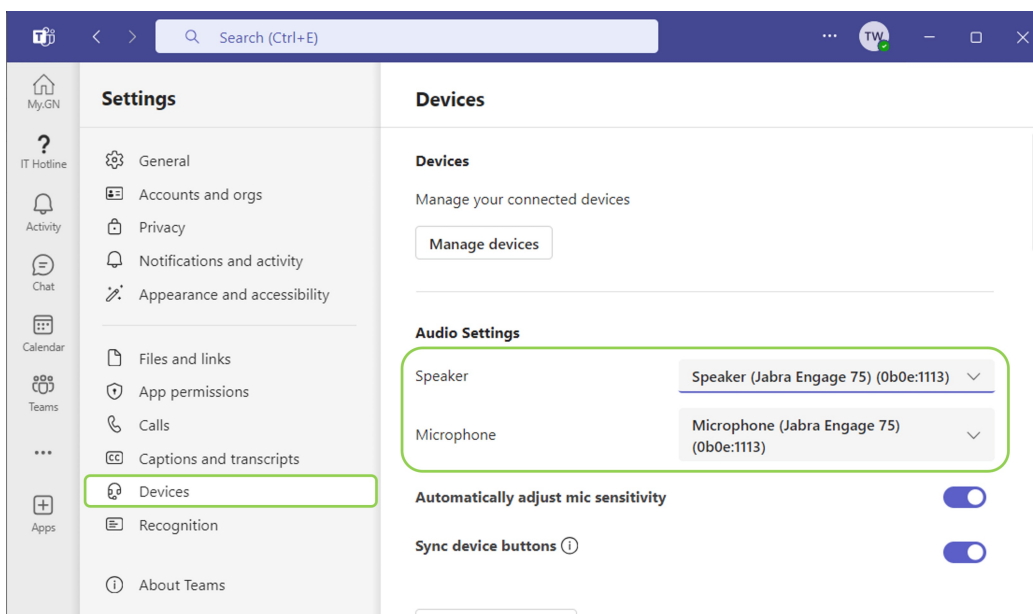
Search (Ctrl+E)

...

TW

My.GN

?

IT Hotline

Activity

Chat

Calendar

Teams

...

Apps

Settings

General

Accounts and orgs

Privacy

Notifications and activity

Appearance and accessibility

Files and links

App permissions

Calls

Captions and transcripts

Devices

Recognition

About Teams

Devices

Devices

Manage your connected devices

Manage devices

Audio Settings

Speaker

Speaker (Jabra Engage 75) (0b0e:1113)

Microphone

Microphone (Jabra Engage 75) (0b0e:1113)

Automatically adjust mic sensitivity

Sync device buttons